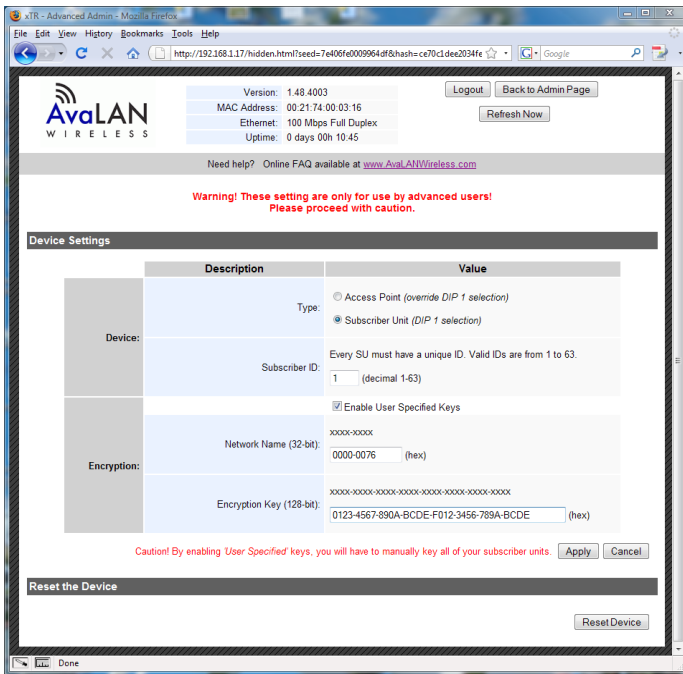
xTR - Advanced Admin - Mozilla Firefox

File Edit View History Bookmarks Tools Help

http://192.168.1.17/hidden.html?seed=7e406fe0009964df&hash=ce70c1dee2034fe

Google

AvaLAN WIRELESS

| Version: | 1.48.4003 |
|---|---|
| MAC Address: | 00:21:74:00:03:16 |
| Ethernet: | 100 Mbps Full Duplex |
| Uptime: | 0 days 00h 10:45 |

Logout
Back to Admin Page
Refresh Now

Need help? Online FAQ available at www.AvaLANWireless.com

Warning! These setting are only for use by advanced users!
Please proceed with caution.

Device Settings

| | Description | Value |
|---|---|---|
| Device: | Type: | Access Point (override DIP 1 selection) Subscriber Unit (DIP 1 selection) |
| | Subscriber ID: | Every SU must have a unique ID. Valid IDs are from 1 to 63. 1 (decimal 1-63) |
| Encryption: | | Enable User Specified Keys |
| | Network Name (32-bit): | xxxx-xxxx 0000-0076 (hex) |
| | Encryption Key (128-bit): | xxxx-xxxx-xxxx-xxxx-xxxx-xxxx-xxxx-xxxx 0123-4567-890A-BCDE-F012-3456-789A-BCDE (hex) |

Caution! By enabling 'User Specified' keys, you will have to manually key all of your subscriber units.
Apply
Cancel

Reset the Device

Reset Device

Done